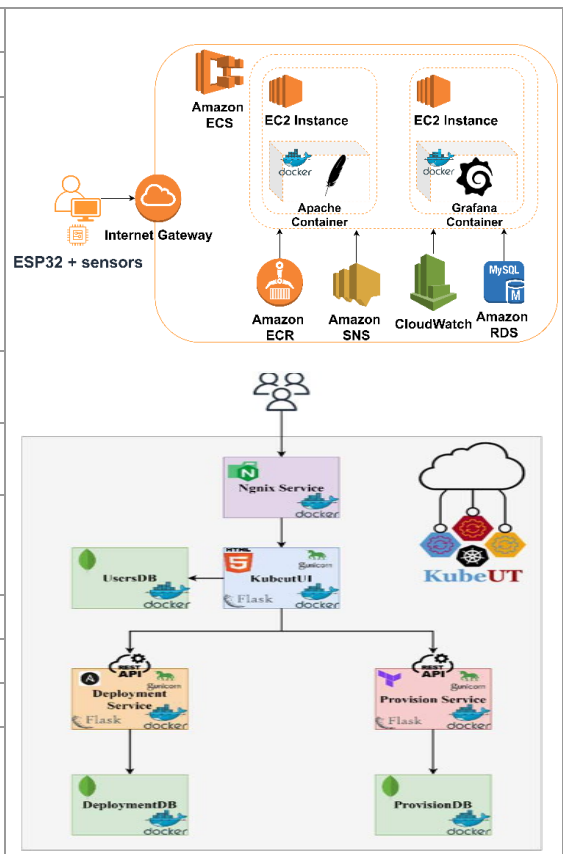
Amazon ECS

EC2 Instance

docker

Apache Container

EC2 Instance

docker

Grafana Container

Internet Gateway

ESP32 + sensors

Amazon ECR

Amazon SNS

CloudWatch

MySQL

Amazon RDS

Ngnix Service

docker

KubeUT

UsersDB

docker

HTML 5

KubeutUI

Gunicorn

Flask

docker

REST API

Deployment Service

Gunicorn

Flask

docker

REST API

Provision Service

Gunicorn

Flask

docker

DeploymentDB

docker

ProvisionDB

docker